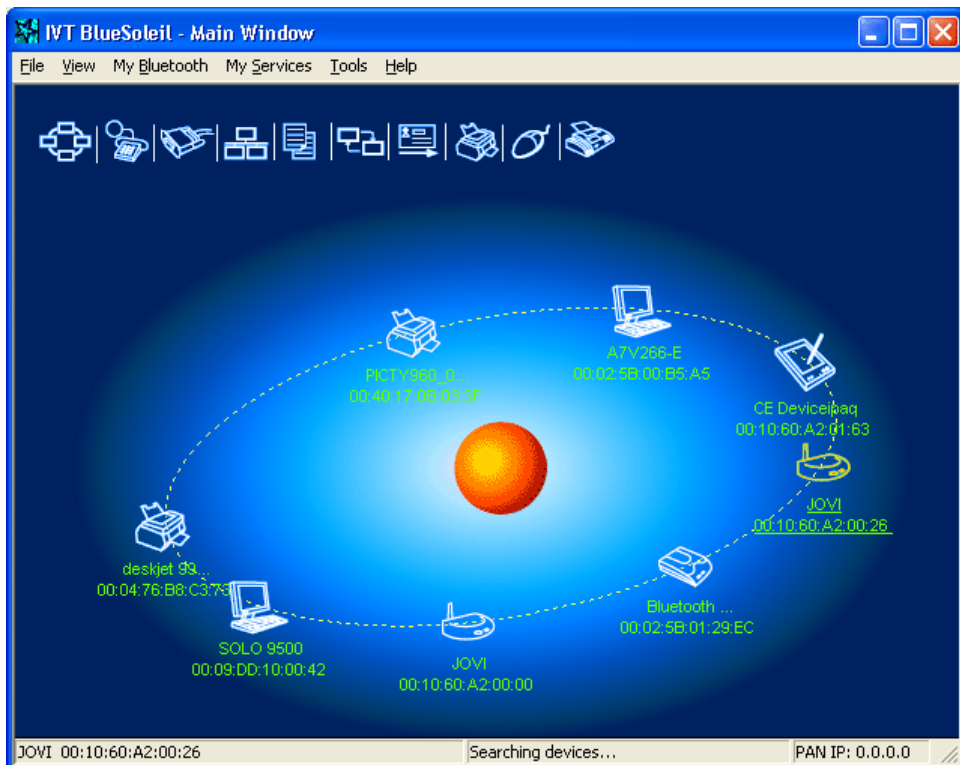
IVT BlueSoleil - Main Window

File View My Bluetooth My Services Tools Help

PICTY960_0...
00:40:17:0B:03:3F

A7V266-E
00:02:5B:00:B5:A5

CE Deviceipaq
00:10:60:A2:01:63

JOVI
00:10:60:A2:00:26

deskjet 99...
00:04:76:B8:C3:79

SOLO 9500
00:09:DD:10:00:42

JOVI
00:10:60:A2:00:00

Bluetooth ...
00:02:5B:01:29:EC

JOVI 00:10:60:A2:00:26 | Searching devices... | PAN IP: 0.0.0.0